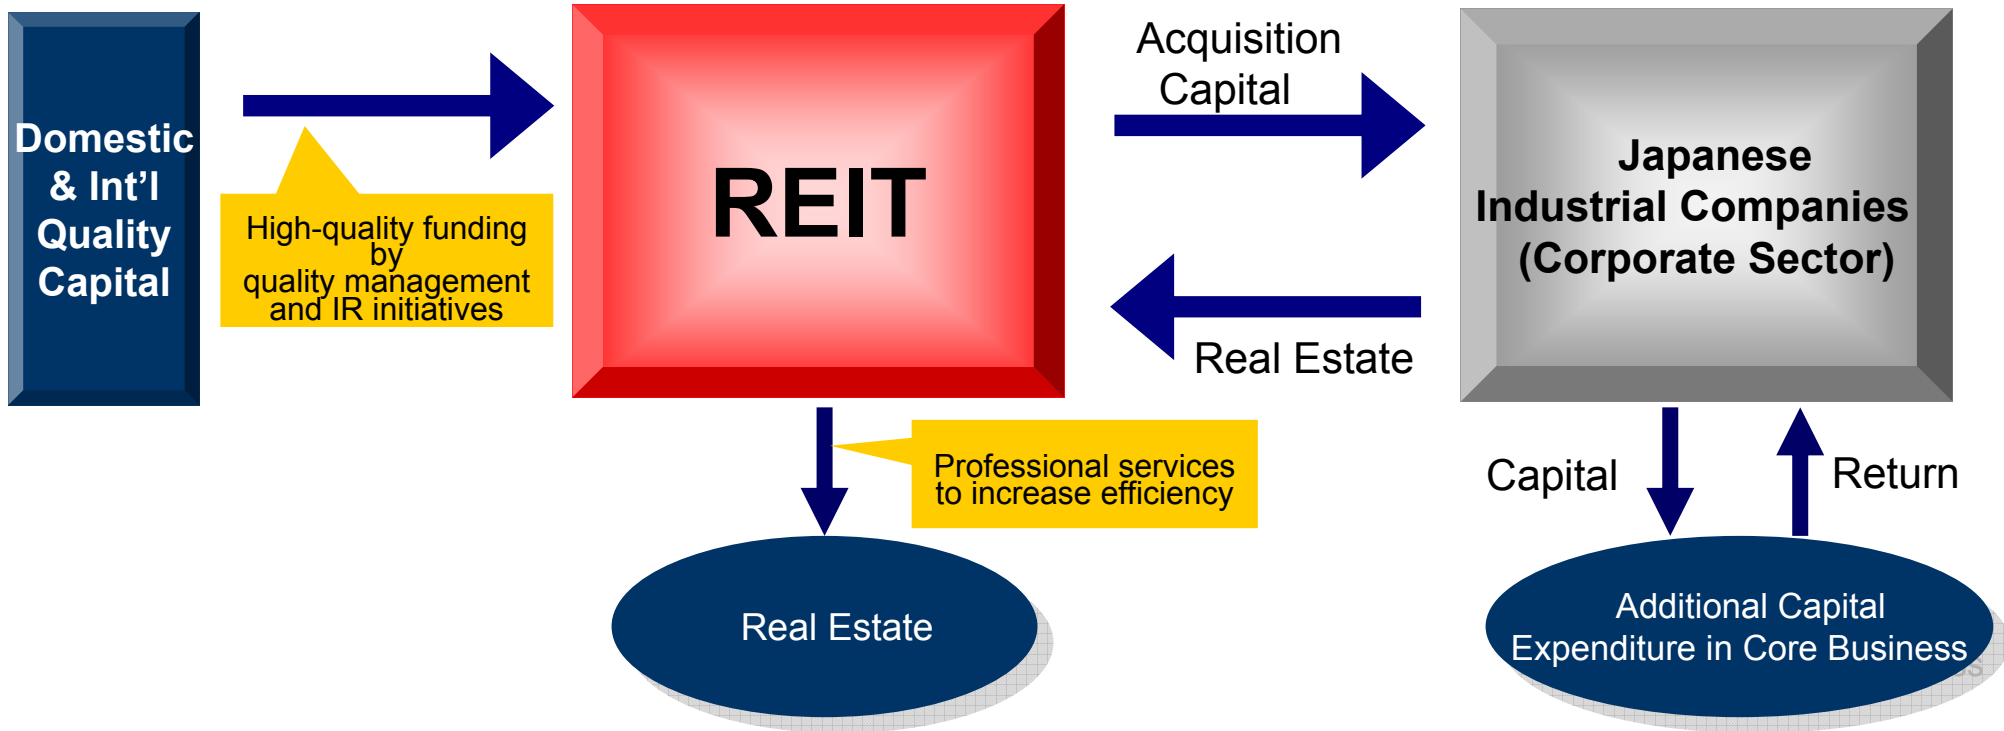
Domestic & Int'l Quality Capital

High-quality funding by quality management and IR initiatives

REIT

Acquisition Capital

Japanese Industrial Companies (Corporate Sector)

Real Estate

Professional services to increase efficiency

Real Estate

Capital

Return

Additional Capital Expenditure in Core Business